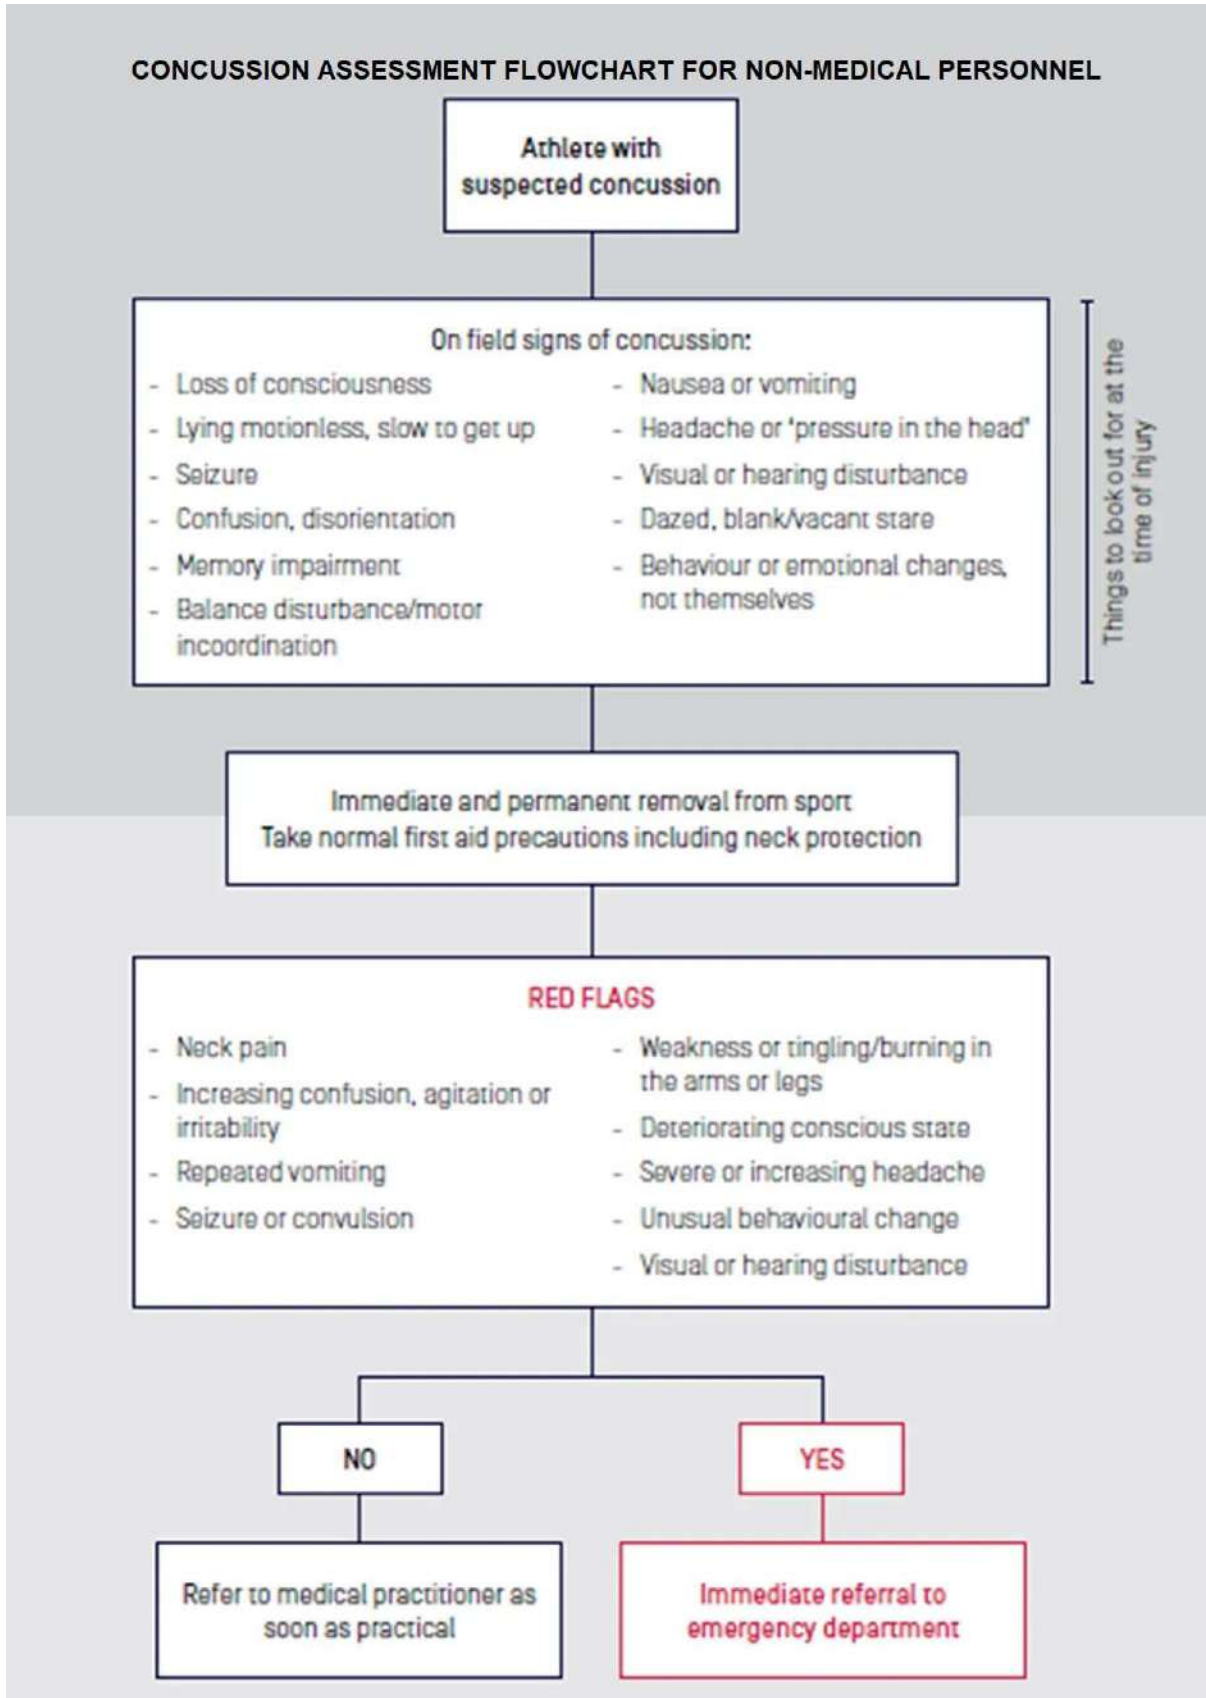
CONCUSSION ASSESSMENT FLOWCHART FOR NON-MEDICAL PERSONNEL

Athlete with suspected concussion

On field signs of concussion:

- Loss of consciousness
- Lying motionless, slow to get up
- Seizure
- Confusion, disorientation
- Memory impairment
- Balance disturbance/motor incoordination

- Nausea or vomiting
- Headache or 'pressure in the head'
- Visual or hearing disturbance
- Dazed, blank/vacant stare
- Behaviour or emotional changes, not themselves

Things to look out for at the time of injury

Immediate and permanent removal from sport
Take normal first aid precautions including neck protection

RED FLAGS

- Neck pain
- Increasing confusion, agitation or irritability
- Repeated vomiting
- Seizure or convulsion

- Weakness or tingling/burning in the arms or legs
- Deteriorating conscious state
- Severe or increasing headache
- Unusual behavioural change
- Visual or hearing disturbance

NO

YES

Refer to medical practitioner as soon as practical

Immediate referral to emergency department